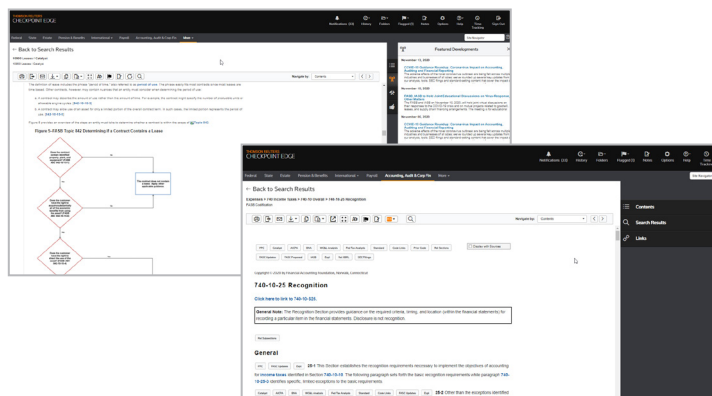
THOMSON REUTERS
CHECKPOINT EDGE

Notifications (33) History Folders Flagged (0) News Options Help Stop Tracking Sign Out

Federal State Estate Pension & Benefits International Payroll Accounting, Audit & Corp Tax More

← Back to Search Results

Figure 5-10.50 Topic 842 Determining If a Contract Contains a Lease

Featured Developments

November 13, 2020

COVID-19 Guidance Roundup: Coronavirus Impact on Accounting, Auditing and Financial Reporting

November 13, 2020

FASB, AICPA to Hold Joint Educational Discussion on 'Snow Emergency' Other Matters

November 12, 2020

COVID-19 Guidance Roundup: Coronavirus Impact on Accounting, Auditing and Financial Reporting

THOMSON REUTERS
CHECKPOINT EDGE

Notifications (33) History Folders Flagged (0) News Options Help Stop Tracking

Federal State Estate Pension & Benefits International Payroll Accounting, Audit & Corp Tax More

Site Navigator

← Back to Search Results

Expenses > 740 Income Taxes > 740-10 Overall > 740-10-25 Recognition
FASB Codification

Contents
Search Results
Links

Navigate by: Contents

Copyright © 2020 by Financial Accounting Foundation, Norwalk, Connecticut

740-10-25 Recognition

Click here to link to 740-10-325.

General Note: The Recognition Section provides guidance on the required criteria, timing, and location (within the financial statements) for recording a particular item in the financial statements. Disclosure is not recognition.

General

25-1 This Section establishes the recognition requirements necessary to implement the objectives of accounting for income taxes identified in Section 740-10-10. The following paragraph sets forth the basic recognition requirements while paragraph 740-10-25-3 identifies specific, limited exceptions to the basic requirements.

25-2 Other than the exceptions identified